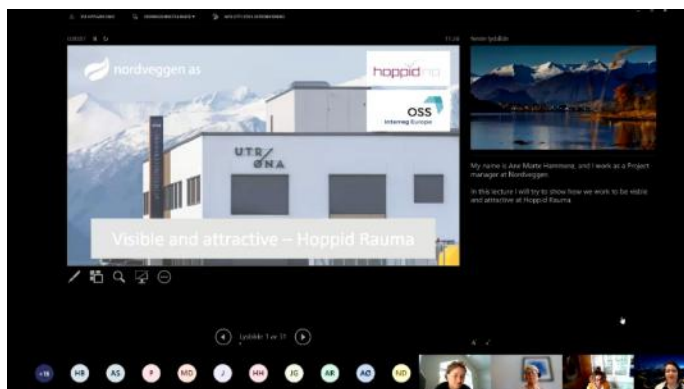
nordveggen as

hoppid

OSS
Interreg Europe

UTR/ØNA

Visible and attractive – Hoppid Rauma

My name is Ane Mette Hammervik, and I work as a Project manager at Nordveggen.

In this lecture I will try to show how we work to be visible and attractive at Hoppid Rauma.

Lysbilde 1 av 31

HB AS P MD J HH JG AR AØ ND